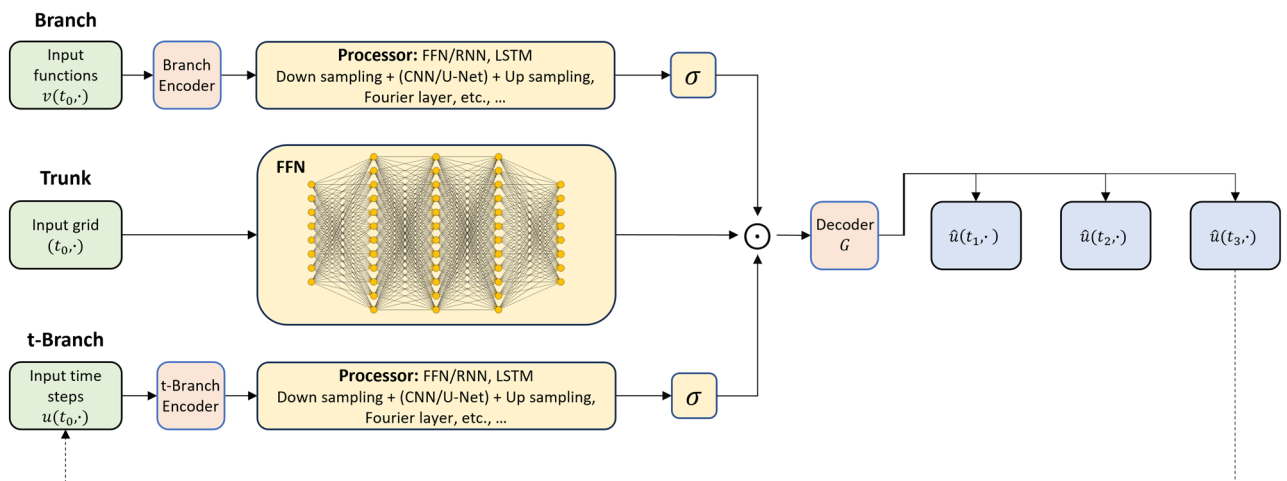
Branch

Input functions $v(t_0,\cdot)$

Branch Encoder

**Processor:** FFN/RNN, LSTM
Down sampling + (CNN/U-Net) + Up sampling, Fourier layer, etc., ...

$\sigma$

Trunk

Input grid $(t_0,\cdot)$

FFN

$\odot$

Decoder $G$

$\hat{u}(t_1,\cdot)$

$\hat{u}(t_2,\cdot)$

$\hat{u}(t_3,\cdot)$

t-Branch

Input time steps $u(t_0,\cdot)$

t-Branch Encoder

**Processor:** FFN/RNN, LSTM
Down sampling + (CNN/U-Net) + Up sampling, Fourier layer, etc., ...

$\sigma$